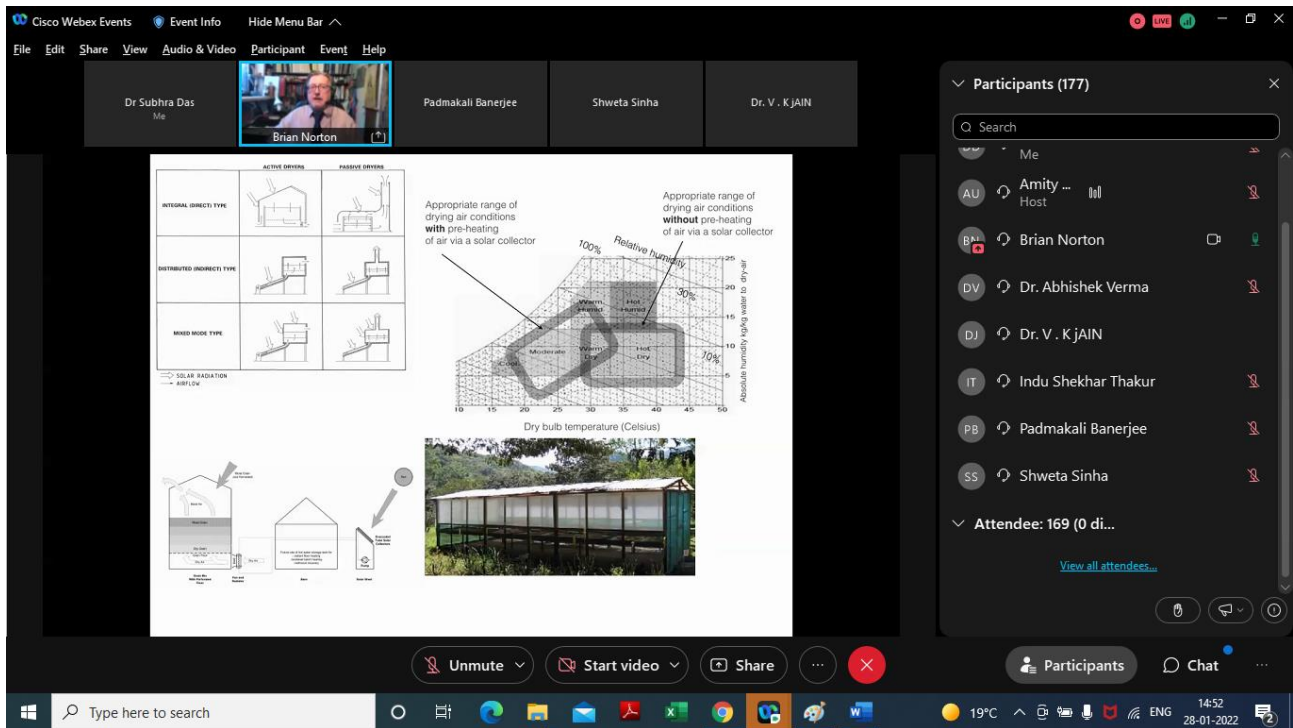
Cisco Webex Events Event Info Hide Menu Bar

LIVE

File Edit Share View Audio & Video Participant Event Help

Dr Subhra Das
Me

Brian Norton

Padmakali Banerjee

Shweta Sinha

Dr. V . K jAIN

Participants (177)

Search

Me

Amity ...
Host

Brian Norton

Dr. Abhishek Verma

Dr. V . K jAIN

Indu Shekhar Thakur

Padmakali Banerjee

Shweta Sinha

Attendee: 169 (0 di...

View all attendees...

ACTIVE DRYERS | PASSIVE DRYERS

INTEGRAL (DIRECT) TYPE

DISTRIBUTED (INDIRECT) TYPE

MIXED MODE TYPE

SOLAR RADIATION
AIRFLOW

Appropriate range of drying air conditions **with** pre-heating of air via a solar collector

Appropriate range of drying air conditions **without** pre-heating of air via a solar collector

100%

Relative humidity

30%

10%

Warm Humid

Hot Humid

Moderate

Warm Dry

Hot Dry

Cool

25
20
15
10
5

Absolute humidity kg/kg water to dry-air

10 15 20 25 30 35 40 45 50

Dry bulb temperature (Celsius)

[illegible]

Unmute

Start video

Share

Participants

Chat

Type here to search

19°C ENG 14:52 28-01-2022